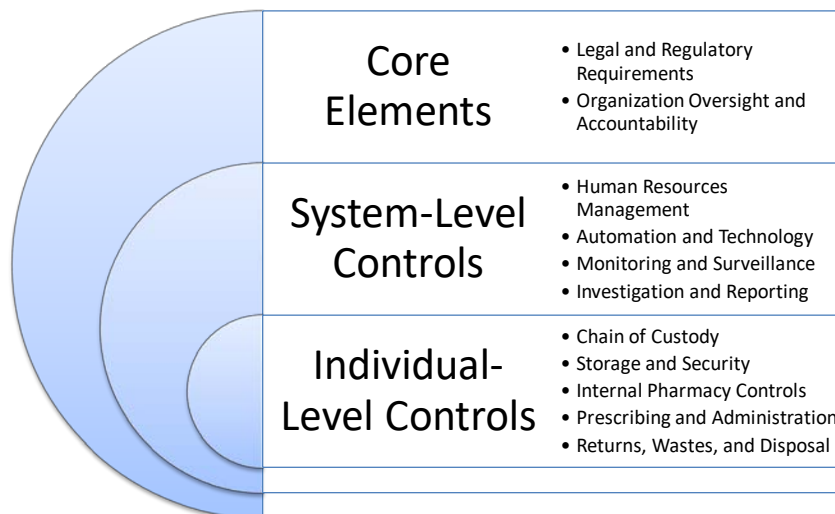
Core Elements

- Legal and Regulatory Requirements
- Organization Oversight and Accountability

System-Level Controls

- Human Resources Management
- Automation and Technology
- Monitoring and Surveillance
- Investigation and Reporting

Individual-Level Controls

- Chain of Custody
- Storage and Security
- Internal Pharmacy Controls
- Prescribing and Administration
- Returns, Wastes, and Disposal